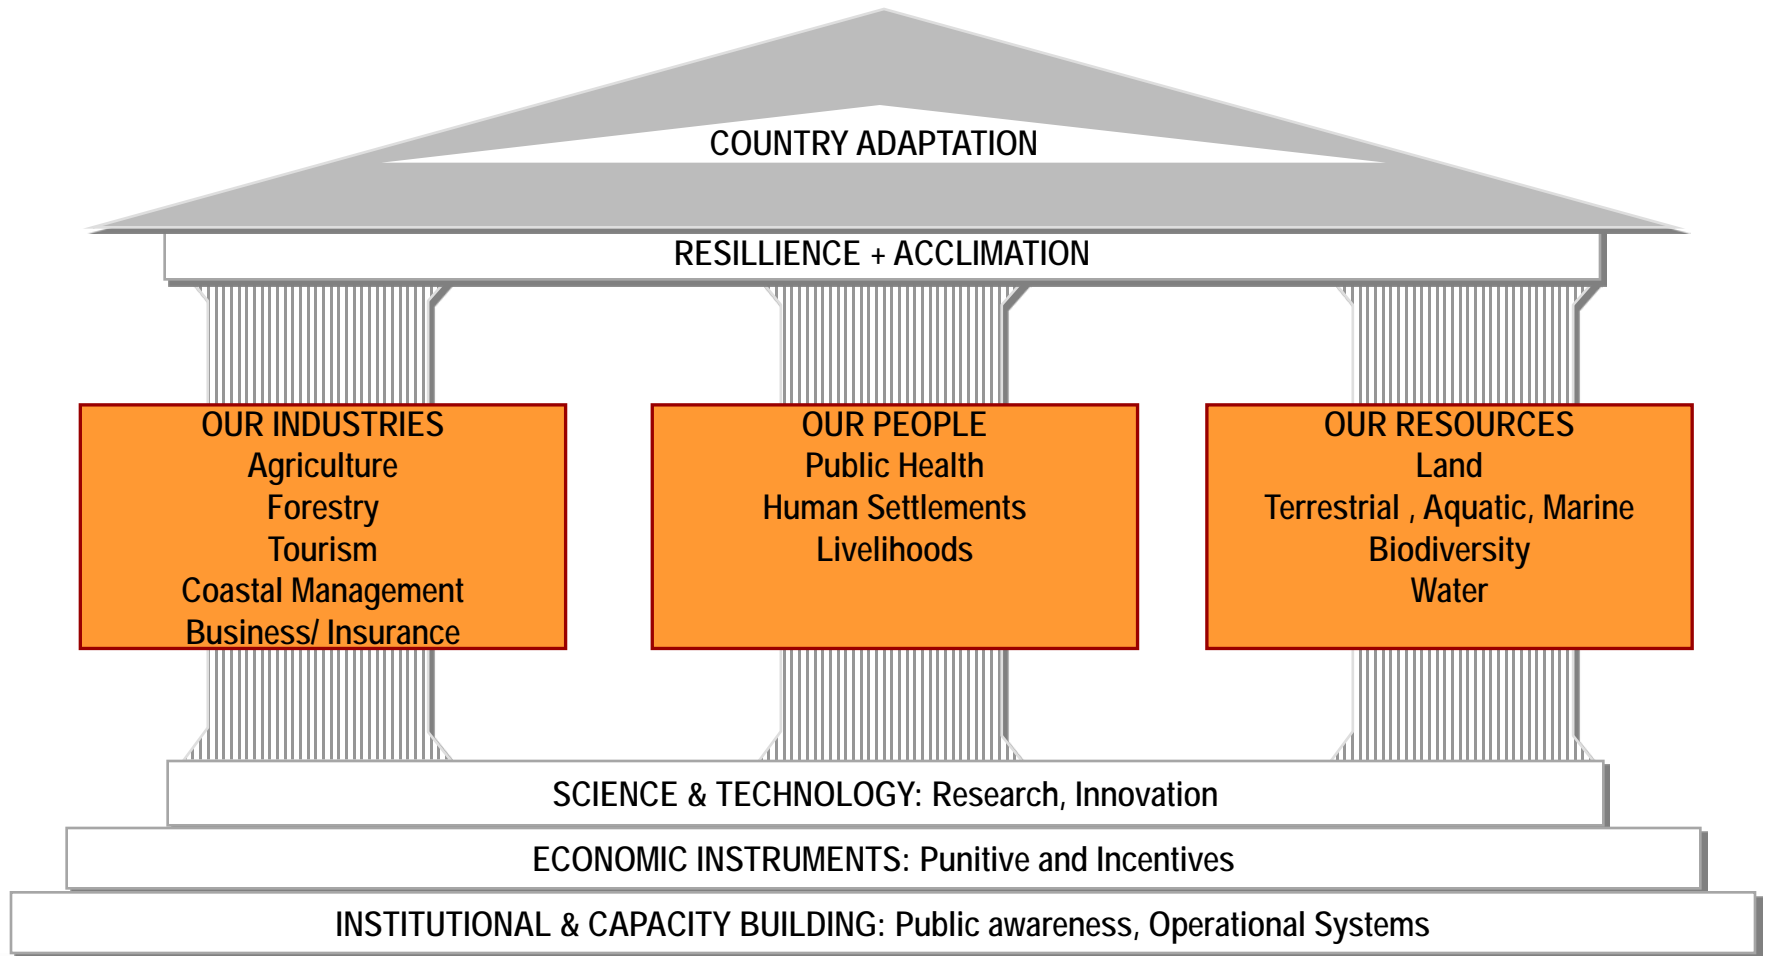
COUNTRY ADAPTATION

RESILLIENCE + ACCLIMATION

OUR INDUSTRIES
Agriculture
Forestry
Tourism
Coastal Management
Business/ Insurance

OUR PEOPLE
Public Health
Human Settlements
Livelihoods

OUR RESOURCES
Land
Terrestrial , Aquatic, Marine
Biodiversity
Water

SCIENCE & TECHNOLOGY: Research, Innovation

ECONOMIC INSTRUMENTS: Punitive and Incentives

INSTITUTIONAL & CAPACITY BUILDING: Public awareness, Operational Systems